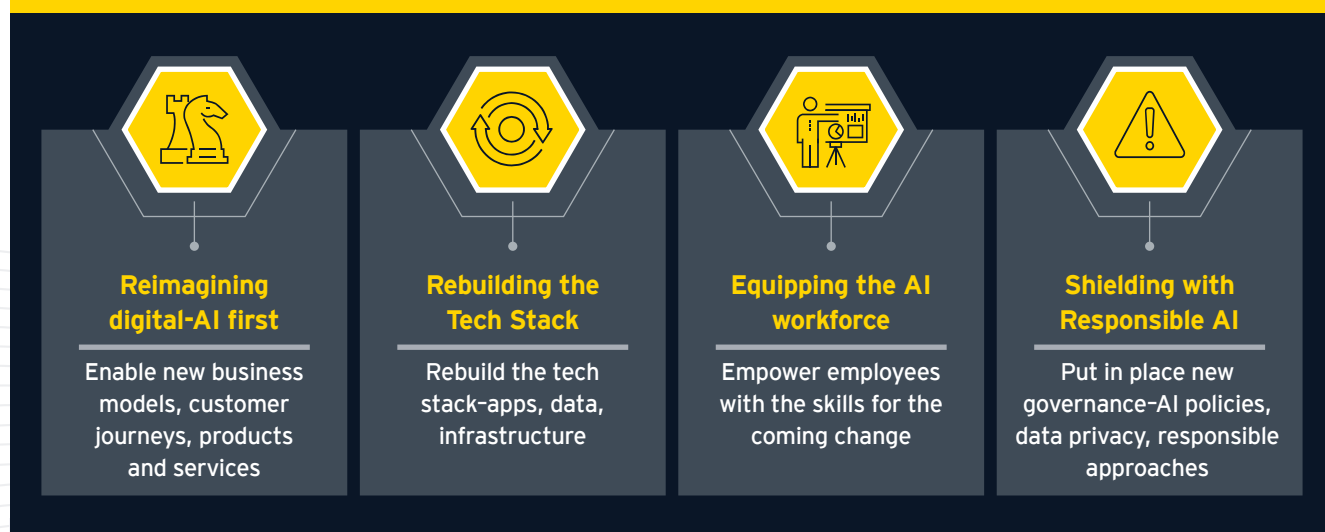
Reimagining digital-AI first

Enable new business models, customer journeys, products and services

Rebuilding the Tech Stack

Rebuild the tech stack–apps, data, infrastructure

Equipping the AI workforce

Empower employees with the skills for the coming change

Shielding with Responsible AI

Put in place new governance–AI policies, data privacy, responsible approaches